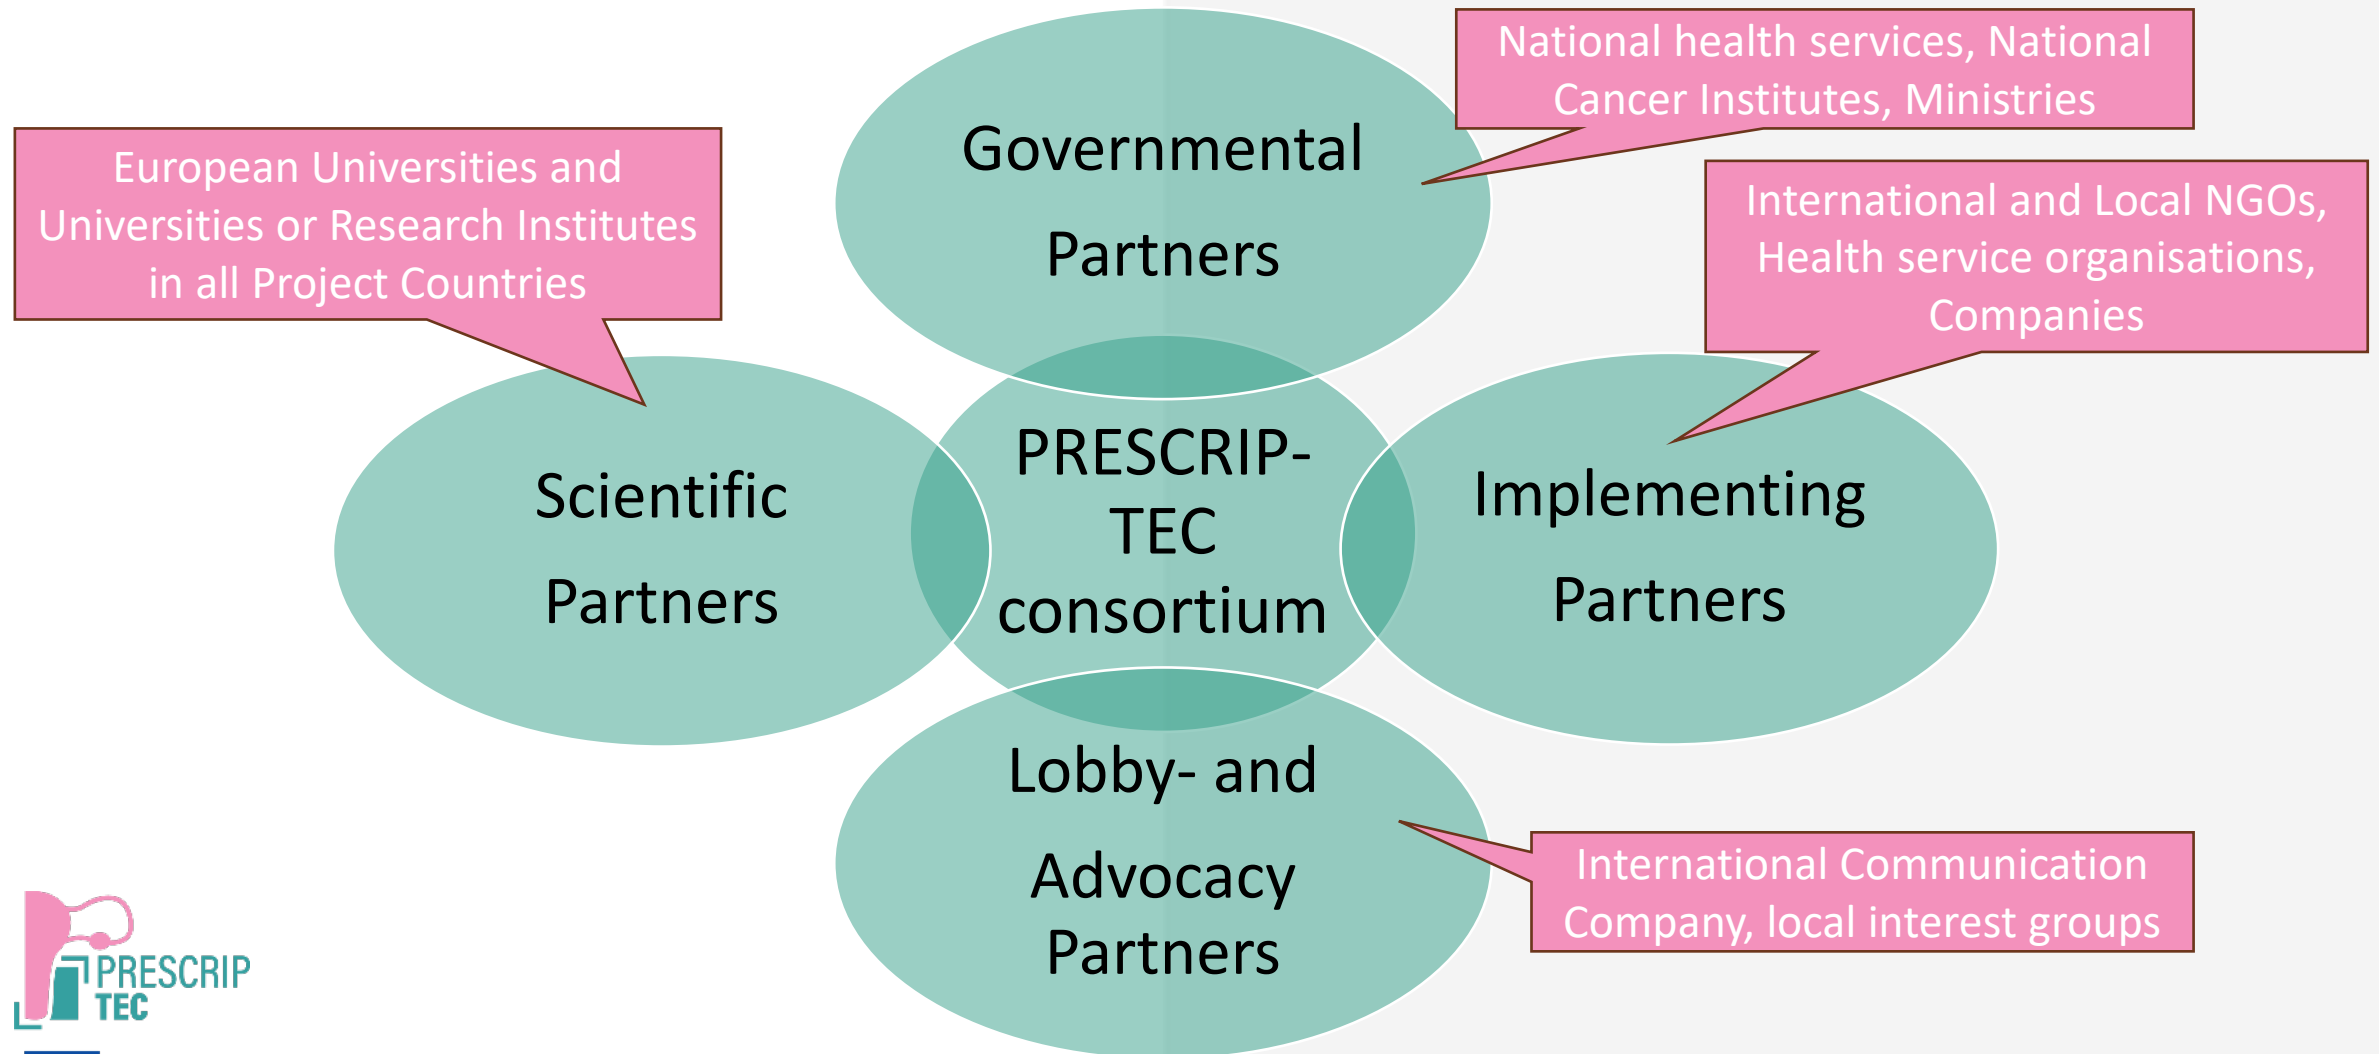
National health services, National Cancer Institutes, Ministries

Governmental Partners

European Universities and Universities or Research Institutes in all Project Countries

International and Local NGOs, Health service organisations, Companies

Scientific Partners

PRESCRIP-TEC consortium

Implementing Partners

Lobby- and Advocacy Partners

International Communication Company, local interest groups

PRESCRIP TEC